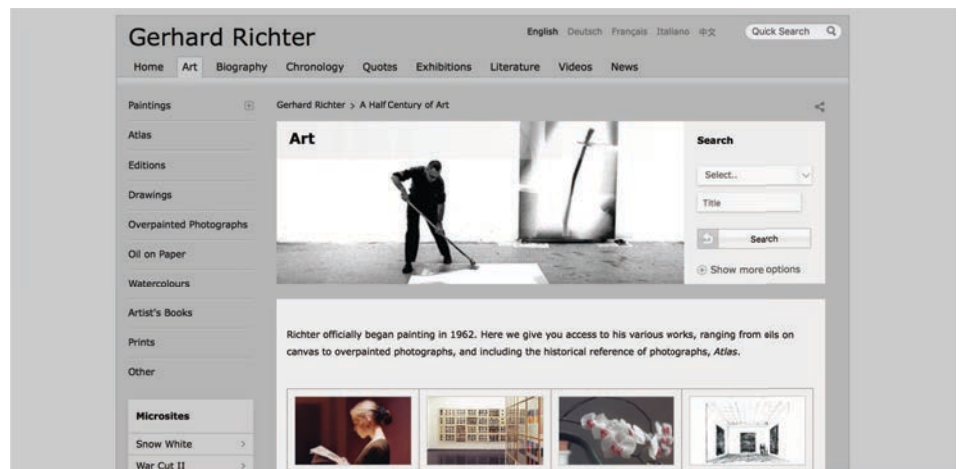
Gerhard Richter

English Deutsch Français Italiano 中文 Quick Search

Home Art Biography Chronology Quotes Exhibitions Literature Videos News

Paintings
Atlas
Editions
Drawings
Overpainted Photographs
Oil on Paper
Watercolours
Artist's Books
Prints
Other

Microsites
Snow White
War Cut II

Gerhard Richter > A Half Century of Art

Art

Search
Select..
Title
Search
Show more options

Richter officially began painting in 1962. Here we give you access to his various works, ranging from oils on canvas to overpainted photographs, and including the historical reference of photographs, *Atlas*.